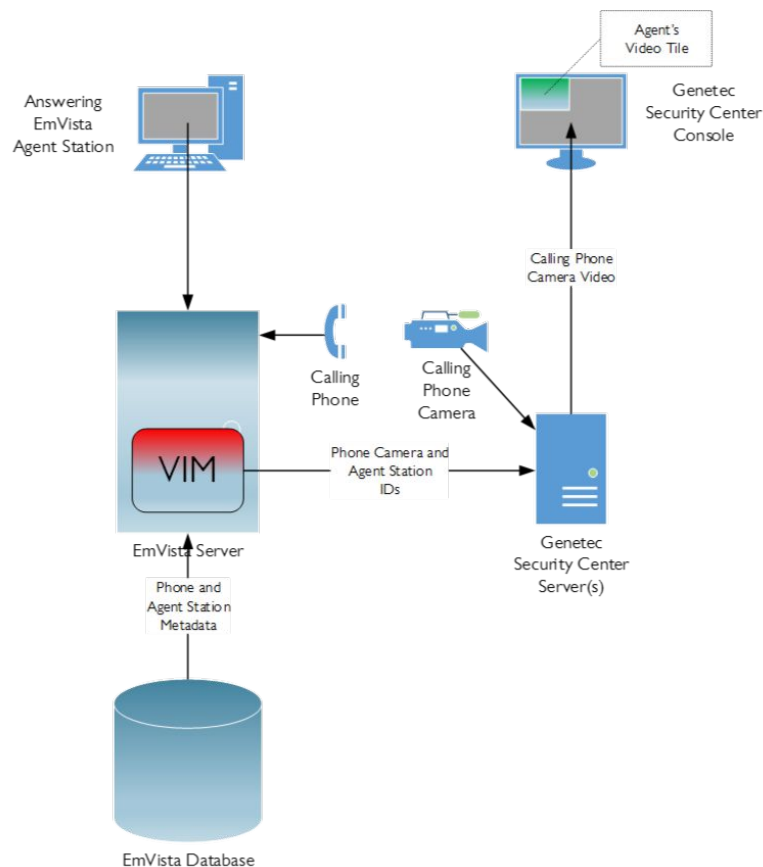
Agent's Video Tile

Genetec Security Center Console

Answering EmVista Agent Station

Calling Phone Camera Video

Calling Phone

Calling Phone Camera

VIM

Phone Camera and Agent Station IDs

EmVista Server

Genetec Security Center Server(s)

Phone and Agent Station Metadata

EmVista Database